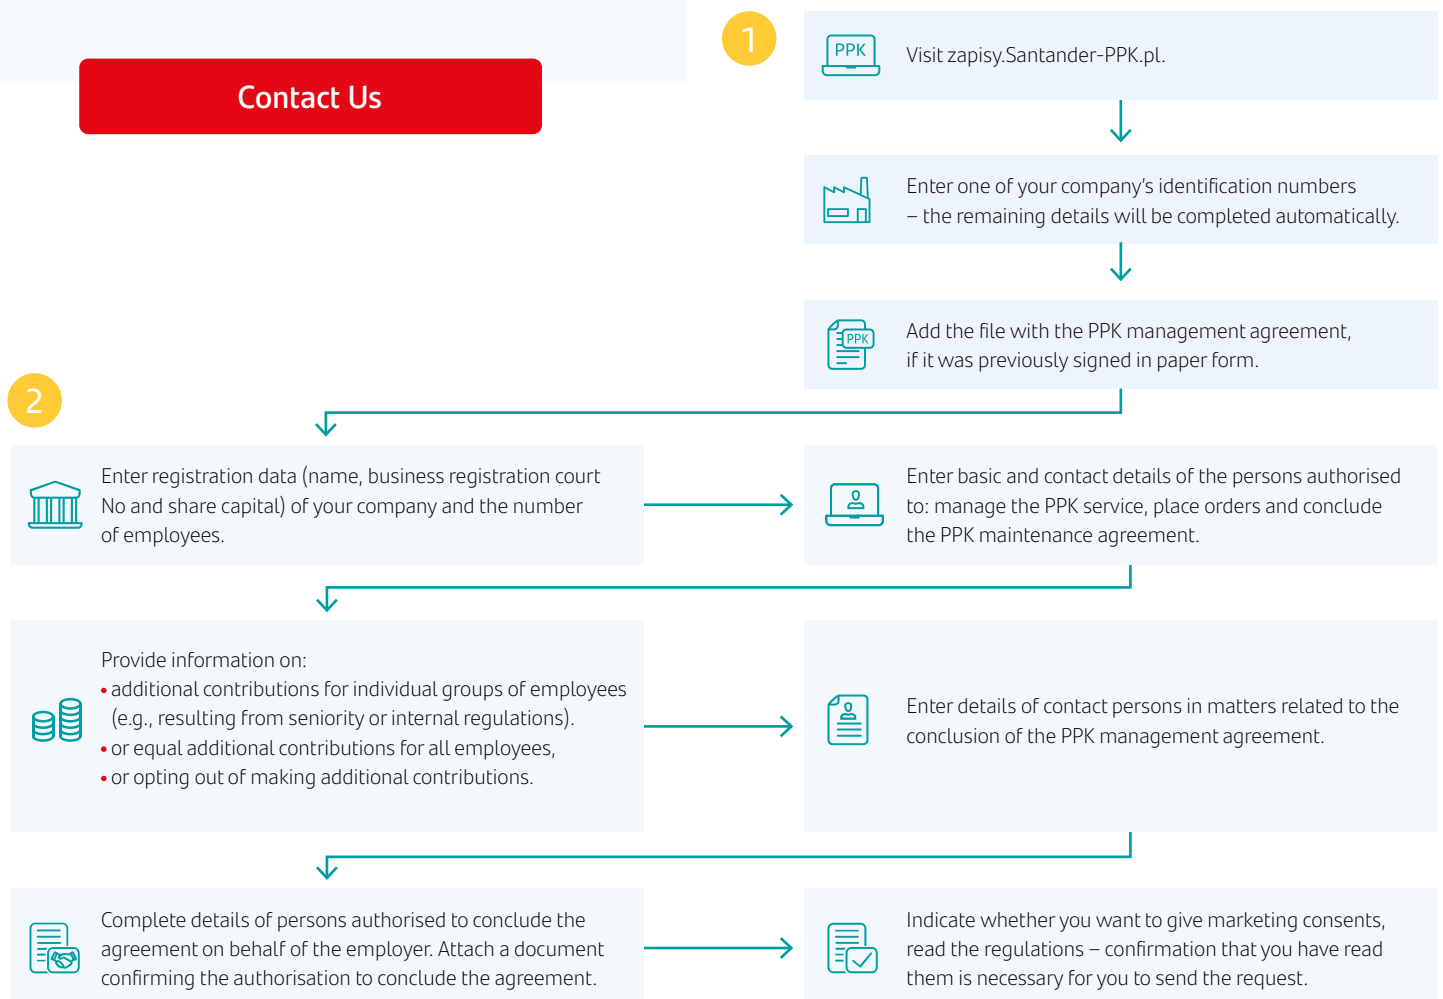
Contact Us

1

PPK

Visit zapisy.Santander-PPK.pl.

Enter one of your company's identification numbers – the remaining details will be completed automatically.

PPK

Add the file with the PPK management agreement, if it was previously signed in paper form.

2

Enter registration data (name, business registration court No and share capital) of your company and the number of employees.

Enter basic and contact details of the persons authorised to: manage the PPK service, place orders and conclude the PPK maintenance agreement.

Provide information on:
• additional contributions for individual groups of employees (e.g., resulting from seniority or internal regulations).
• or equal additional contributions for all employees,
• or opting out of making additional contributions.

Enter details of contact persons in matters related to the conclusion of the PPK management agreement.

Complete details of persons authorised to conclude the agreement on behalf of the employer. Attach a document confirming the authorisation to conclude the agreement.

Indicate whether you want to give marketing consents, read the regulations – confirmation that you have read them is necessary for you to send the request.